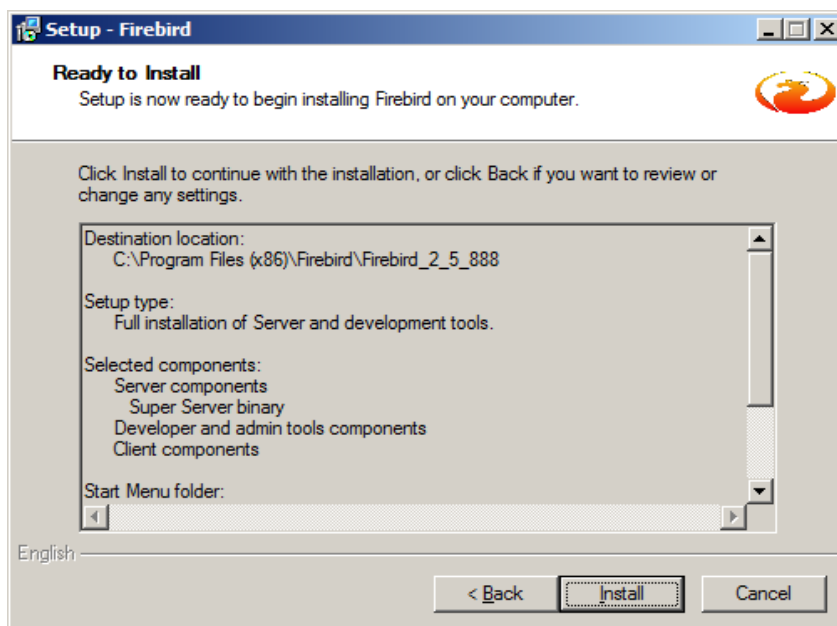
Setup - Firebird

Ready to Install
Setup is now ready to begin installing Firebird on your computer.

Click Install to continue with the installation, or click Back if you want to review or change any settings.

Destination location:
C:\Program Files (x86)\Firebird\Firebird_2_5_888

Setup type:
Full installation of Server and development tools.

Selected components:
Server components
Super Server binary
Developer and admin tools components
Client components

Start Menu folder:

English

< Back
Install
Cancel